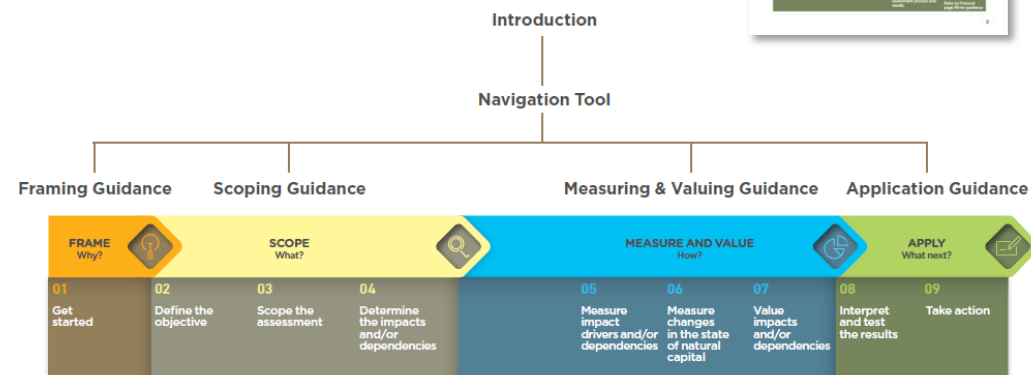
Introduction

Navigation Tool

Framing Guidance

Scoping Guidance

Measuring & Valuing Guidance

Application Guidance

FRAME
Why?

SCOPE
What?

MEASURE AND VALUE
How?

APPLY
What next?

01
Get started

02
Define the objective

03
Scope the assessment

04
Determine the impacts and/or dependencies

05
Measure impact drivers and/or dependencies

06
Measure changes in the state of natural capital

07
Value impacts and/or dependencies

08
Interpret and test the results

09
Take action